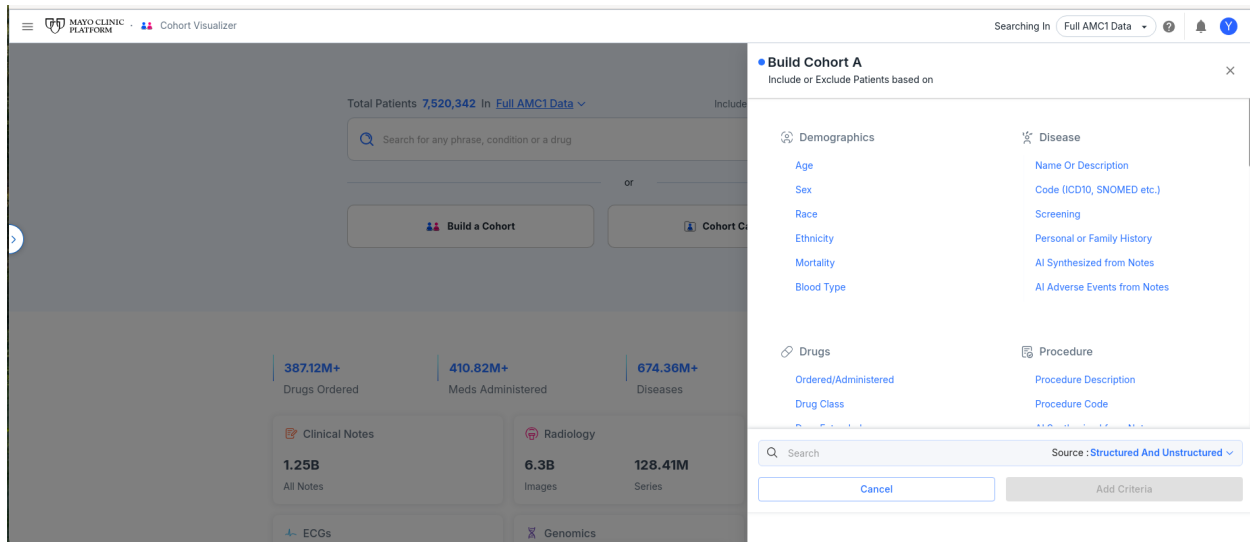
MAYO CLINIC PLATFORM · Cohort Visualizer

Searching In Full AMC1 Data ? Y

Total Patients 7,520,342 In Full AMC1 Data

Include

Search for any phrase, condition or a drug

or

Build a Cohort

Cohort Ca

387.12M+
Drugs Ordered

410.82M+
Meds Administered

674.36M+
Diseases

Clinical Notes
1.25B
All Notes

Radiology
6.3B
Images
128.41M
Series

ECGs

Genomics

Build Cohort A
Include or Exclude Patients based on

Demographics
Age
Sex
Race
Ethnicity
Mortality
Blood Type

Disease
Name Or Description
Code (ICD10, SNOMED etc.)
Screening
Personal or Family History
AI Synthesized from Notes
AI Adverse Events from Notes

Drugs
Ordered/Administered
Drug Class
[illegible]

Procedure
Procedure Description
Procedure Code
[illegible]

Search

Source : Structured And Unstructured

Cancel

Add Criteria